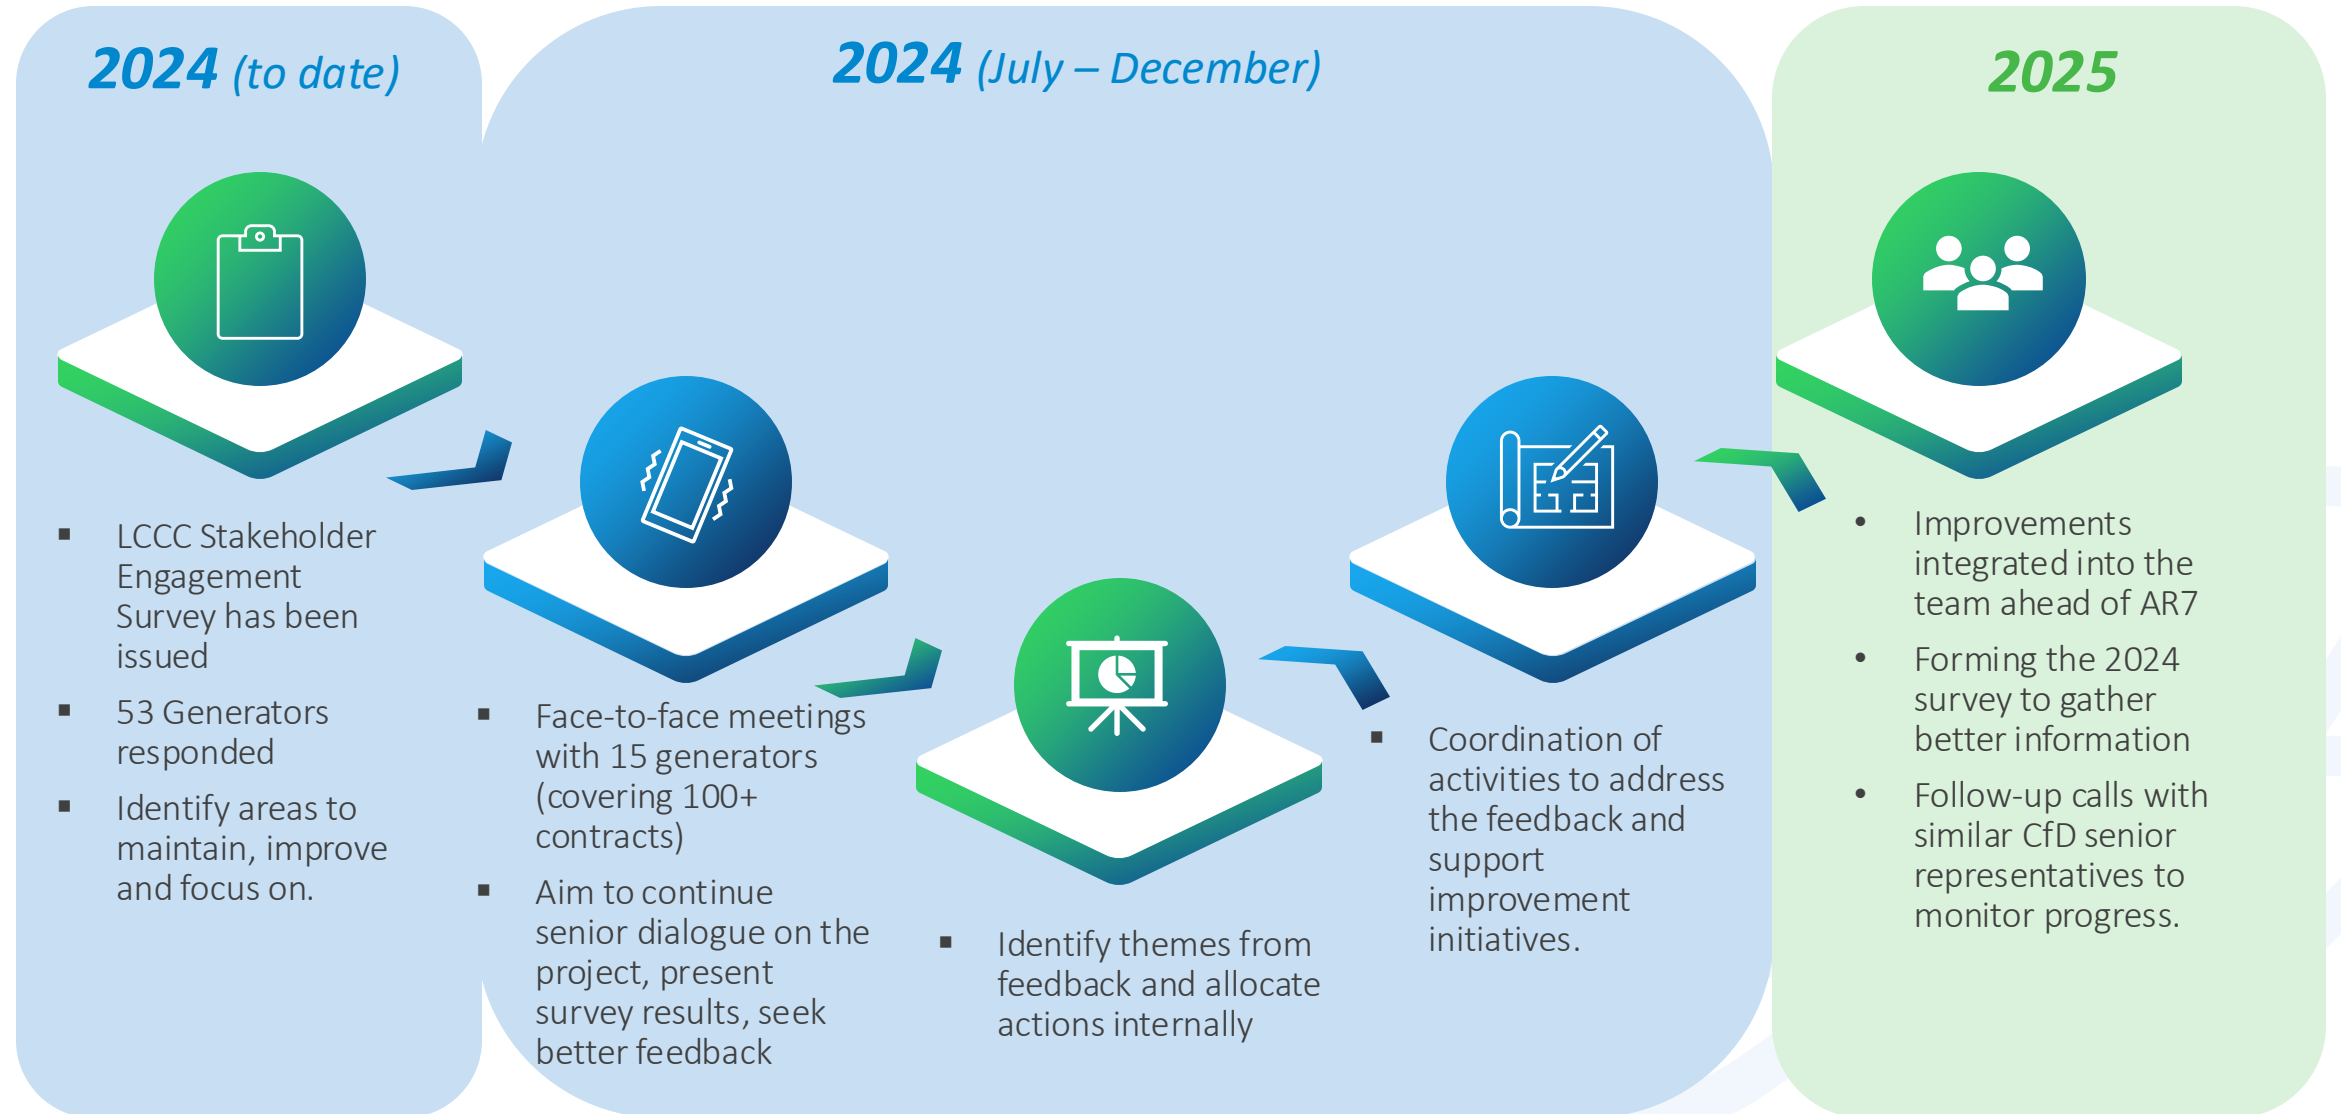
**2024** (to date)

- LCCC Stakeholder Engagement Survey has been issued
- 53 Generators responded
- Identify areas to maintain, improve and focus on.

**2024** (July – December)

- Face-to-face meetings with 15 generators (covering 100+ contracts)
- Aim to continue senior dialogue on the project, present survey results, seek better feedback

- Identify themes from feedback and allocate actions internally

- Coordination of activities to address the feedback and support improvement initiatives.

**2025**

- Improvements integrated into the team ahead of AR7
- Forming the 2024 survey to gather better information
- Follow-up calls with similar CfD senior representatives to monitor progress.